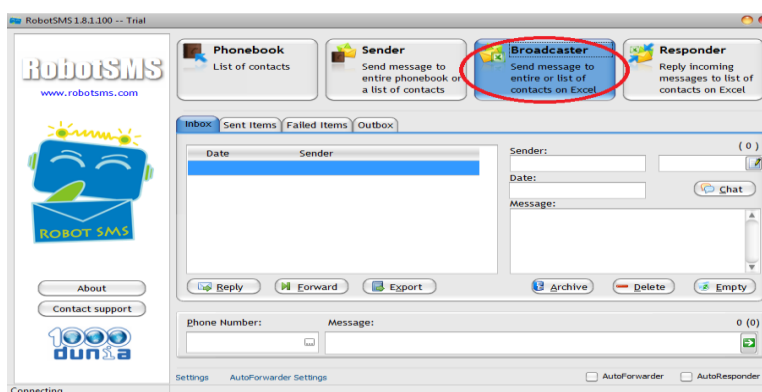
RobotSMS 1.8.1.100 -- Trial

RobotSMS
www.robotsms.com

ROBOT SMS

About
Contact support

1000
dunia

Phonebook
List of contacts

Sender
Send message to entire phonebook or a list of contacts

Broadcaster
Send message to entire or list of contacts on Excel

Responder
Reply incoming messages to list of contacts on Excel

Inbox | Sent Items | Failed Items | Outbox

| Date | Sender |
|---|---|
| | |

Sender:
( 0 )
Date:
Chat
Message:

Reply
Forward
Export
Archive
Delete
Empty

Phone Number:
Message:
0 (0)

Settings
AutoForwarder Settings
AutoForwarder
AutoResponder

Connecting